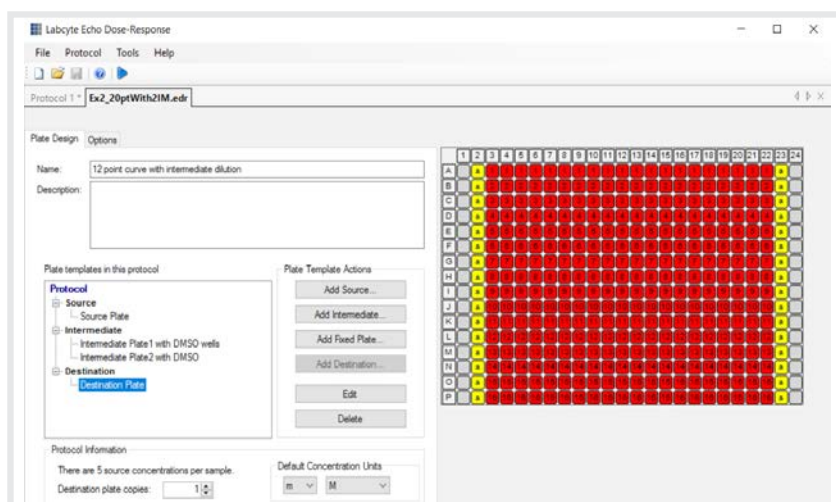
Labcyte Echo Dose-Response

File Protocol Tools Help

Protocol 1 * Ex2_20ptWith2IM.edr

Plate Design Options

Name: 12 point curve with intermediate dilution

Description:

Plate templates in this protocol

Protocol
Source
Source Plate
Intermediate
Intermediate Plate1 with DMSO wells
Intermediate Plate2 with DMSO
Destination
Destination Plate

Plate Template Actions

Add Source...

Add Intermediate...

Add Fixed Plate...

Add Destination...

Edit

Delete

Protocol Information

There are 5 source concentrations per sample.

Destination plate copies: 1

Default Concentration Units

m M

1 2 3 4 5 6 7 8 9 10 11 12 13 14 15 16 17 18 19 20 21 22 23 24

A B C D E F G H I J K L M N O P